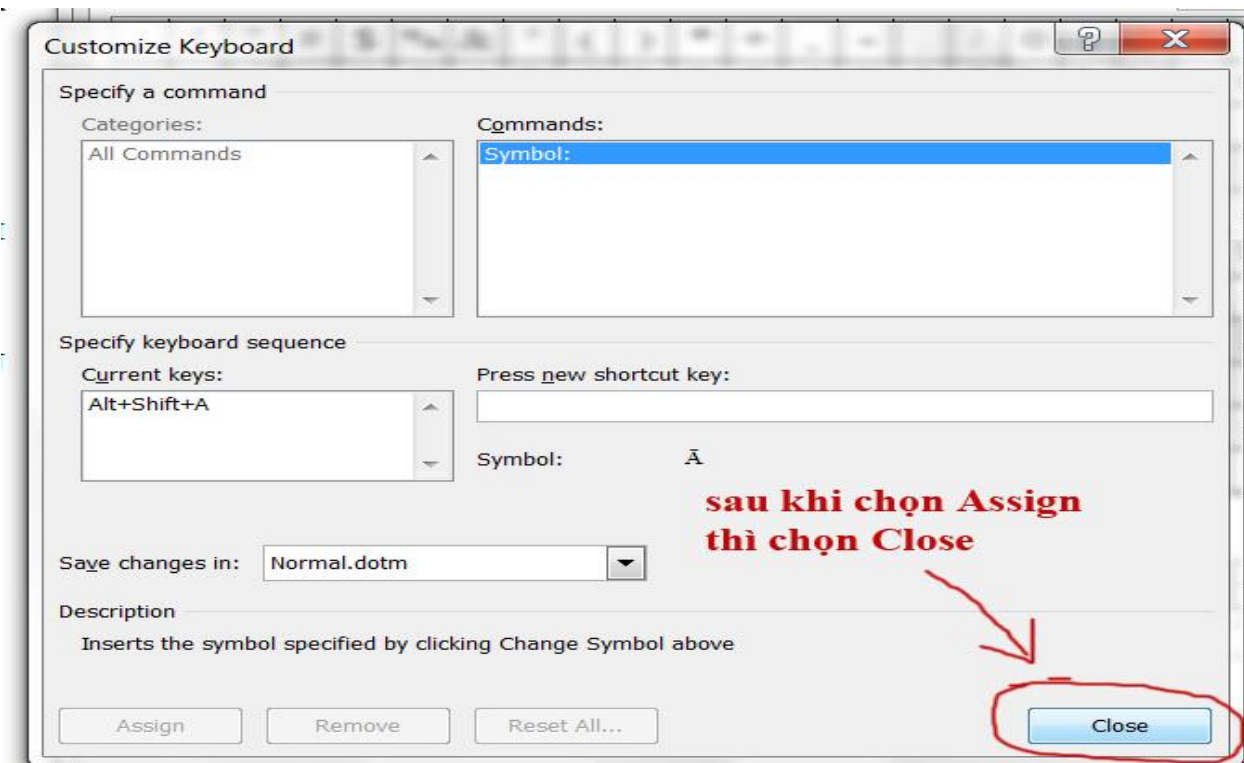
Customize Keyboard

?

X

Specify a command

Categories:

All Commands

Commands:

Symbol:

Specify keyboard sequence

Current keys:

Alt+Shift+A

Press new shortcut key:

Symbol: Ā

sau khi chọn Assign thì chọn Close

Save changes in: Normal.dotm

Description

Inserts the symbol specified by clicking Change Symbol above

Assign

Remove

Reset All...

Close